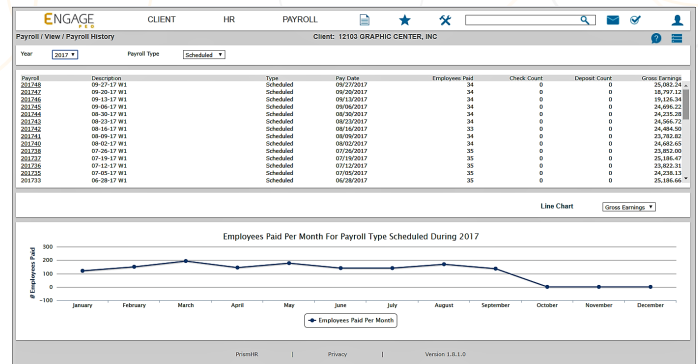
ENGAGE PEO CLIENT HR PAYROLL

Payroll / View / Payroll History Client: 12103 GRAPHIC CENTER, INC

Year 2017 Payroll Type Scheduled

| Payroll | Description | Type | Pay Date | Employees Paid | Check Count | Deposit Count | Gross Earnings |
|---|---|---|---|---|---|---|---|
| 201748 | 09-27-17 W1 | Scheduled | 09/27/2017 | 34 | 0 | 0 | 25,082.24 |
| 201747 | 09-20-17 W1 | Scheduled | 09/20/2017 | 34 | 0 | 0 | 18,797.12 |
| 201746 | 09-13-17 W1 | Scheduled | 09/13/2017 | 34 | 0 | 0 | 19,126.34 |
| 201745 | 09-06-17 W1 | Scheduled | 09/06/2017 | 34 | 0 | 0 | 24,696.22 |
| 201744 | 08-30-17 W1 | Scheduled | 08/30/2017 | 34 | 0 | 0 | 24,235.28 |
| 201743 | 08-23-17 W1 | Scheduled | 08/23/2017 | 34 | 0 | 0 | 24,566.72 |
| 201742 | 08-16-17 W1 | Scheduled | 08/16/2017 | 33 | 0 | 0 | 24,484.50 |
| 201741 | 08-09-17 W1 | Scheduled | 08/09/2017 | 34 | 0 | 0 | 23,782.82 |
| 201740 | 08-02-17 W1 | Scheduled | 08/02/2017 | 34 | 0 | 0 | 24,682.65 |
| 201738 | 07-26-17 W1 | Scheduled | 07/26/2017 | 35 | 0 | 0 | 25,852.00 |
| 201737 | 07-19-17 W1 | Scheduled | 07/19/2017 | 35 | 0 | 0 | 25,186.47 |
| 201736 | 07-12-17 W1 | Scheduled | 07/12/2017 | 35 | 0 | 0 | 23,822.31 |
| 201735 | 07-05-17 W1 | Scheduled | 07/05/2017 | 35 | 0 | 0 | 24,238.13 |
| 201733 | 06-28-17 W1 | Scheduled | 06/28/2017 | 35 | 0 | 0 | 25,186.66 |

Line Chart Gross Earnings

Employees Paid Per Month For Payroll Type Scheduled During 2017

# Employees Paid

300
200
100
0
-100

January February March April May June July August September October November December

Employees Paid Per Month

PrismHR | Privacy | Version 1.8.1.0